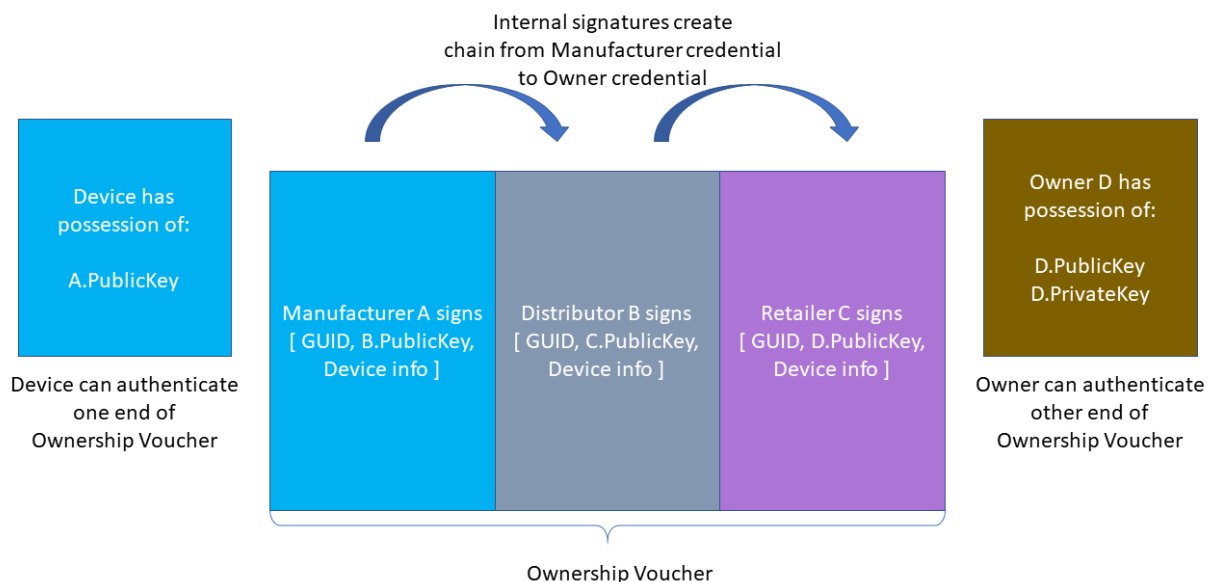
Internal signatures create chain from Manufacturer credential to Owner credential

Device has possession of:

A.PublicKey

Device can authenticate one end of Ownership Voucher

Manufacturer A signs [ GUID, B.PublicKey, Device info ]

Distributor B signs [ GUID, C.PublicKey, Device info ]

Retailer C signs [ GUID, D.PublicKey, Device info ]

Owner D has possession of:

D.PublicKey
D.PrivateKey

Owner can authenticate other end of Ownership Voucher

Ownership Voucher